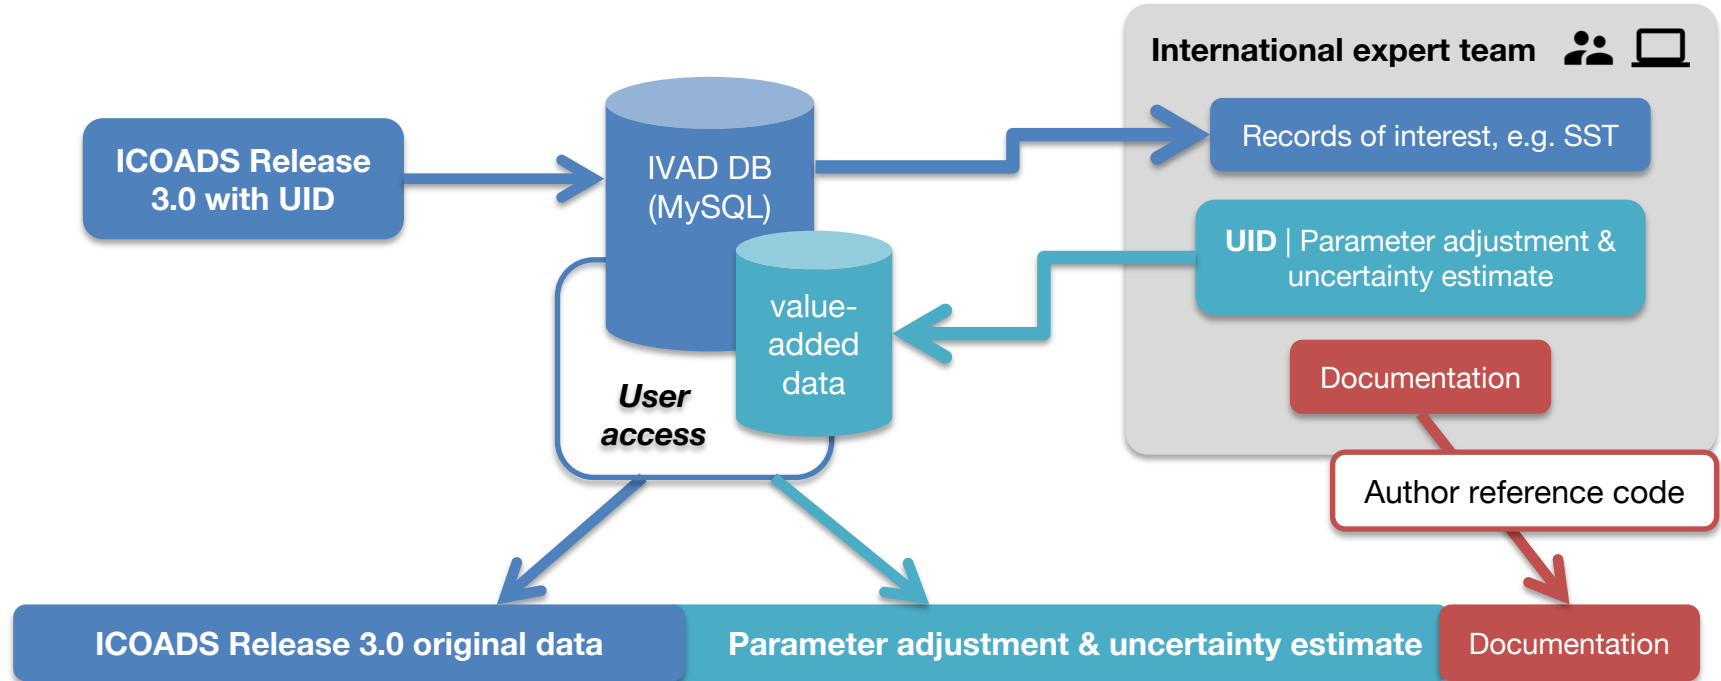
ICOADS Release 3.0 with UID

IVAD DB (MySQL)

value-added data

User access

International expert team

Records of interest, e.g. SST

UID | Parameter adjustment & uncertainty estimate

Documentation

Author reference code

ICOADS Release 3.0 original data

Parameter adjustment & uncertainty estimate

Documentation